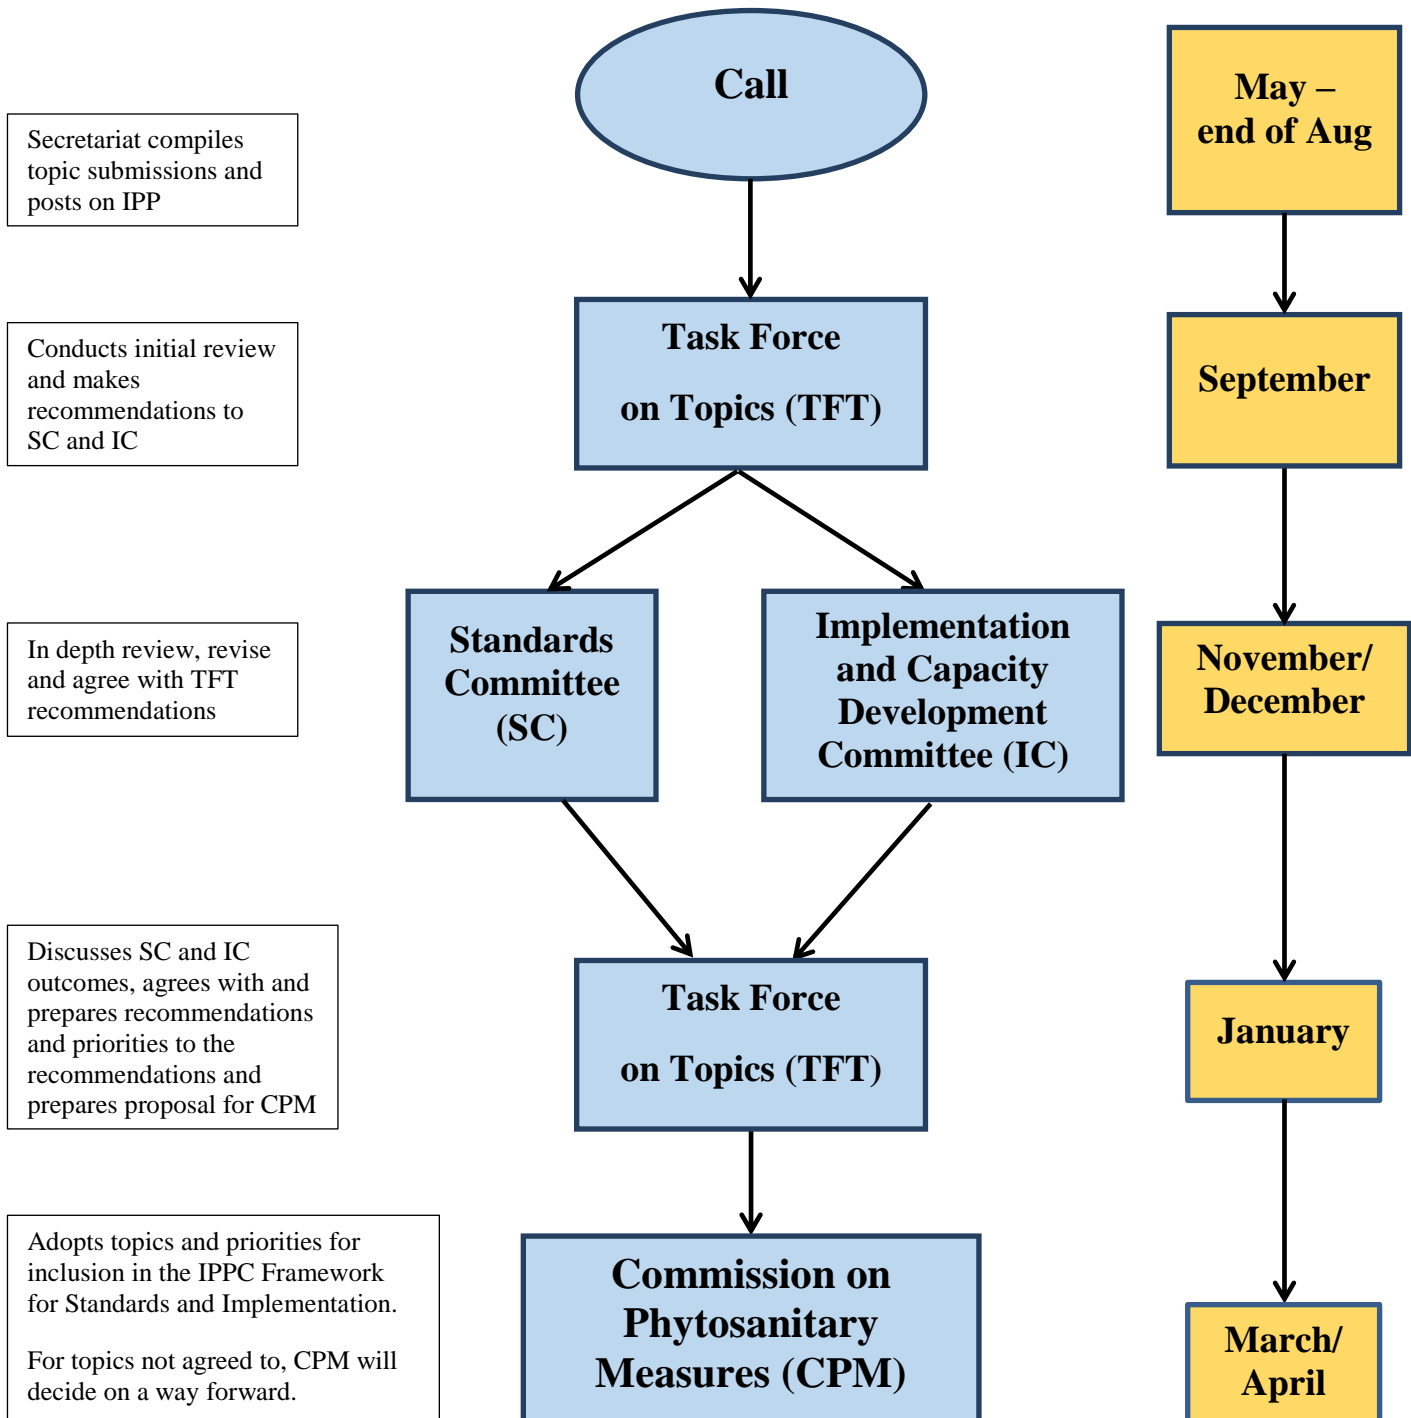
Call

May – end of Aug

Secretariat compiles topic submissions and posts on IPP

Task Force on Topics (TFT)

September

Conducts initial review and makes recommendations to SC and IC

Standards Committee (SC)

Implementation and Capacity Development Committee (IC)

November/ December

In depth review, revise and agree with TFT recommendations

Task Force on Topics (TFT)

January

Discusses SC and IC outcomes, agrees with and prepares recommendations and priorities to the recommendations and prepares proposal for CPM

Commission on Phytosanitary Measures (CPM)

March/ April

Adopts topics and priorities for inclusion in the IPPC Framework for Standards and Implementation.

For topics not agreed to, CPM will decide on a way forward.